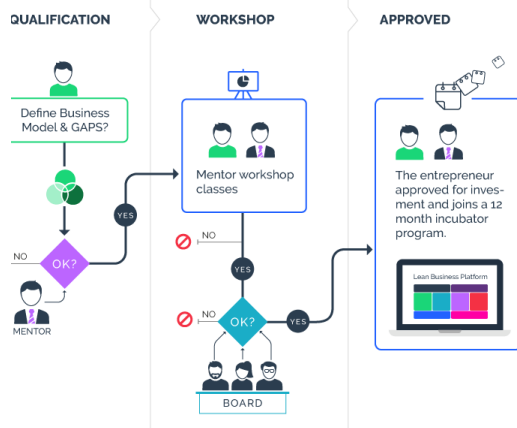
QUALIFICATION

WORKSHOP

APPROVED

Define Business Model & GAPS?

NO

OK?

YES

MENTOR

Mentor workshop classes

NO

YES

NO

OK?

YES

BOARD

The entrepreneur approved for investment and joins a 12 month incubator program.

Lean Business Platform